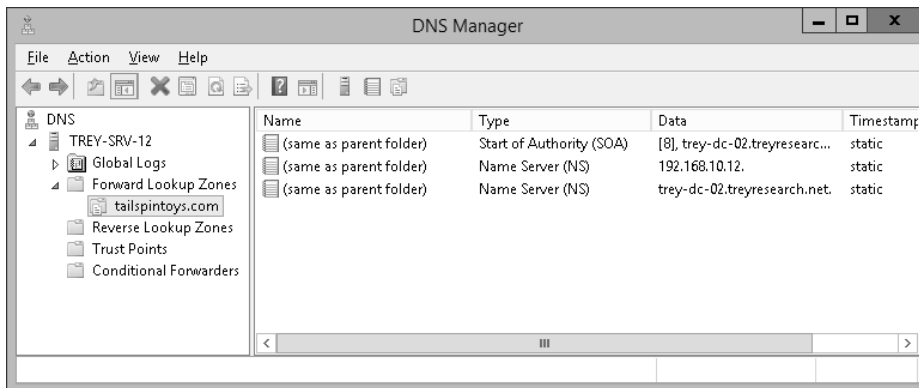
DNS Manager

File Action View Help

DNS
TREY-SRV-12
Global Logs
Forward Lookup Zones
tailspintoys.com
Reverse Lookup Zones
Trust Points
Conditional Forwarders

| Name | Type | Data | Timestamp |
|---|---|---|---|
| (same as parent folder) | Start of Authority (SOA) | [8], trey-dc-02.treyresearc... | static |
| (same as parent folder) | Name Server (NS) | 192.168.10.12. | static |
| (same as parent folder) | Name Server (NS) | trey-dc-02.treyresearch.net. | static |